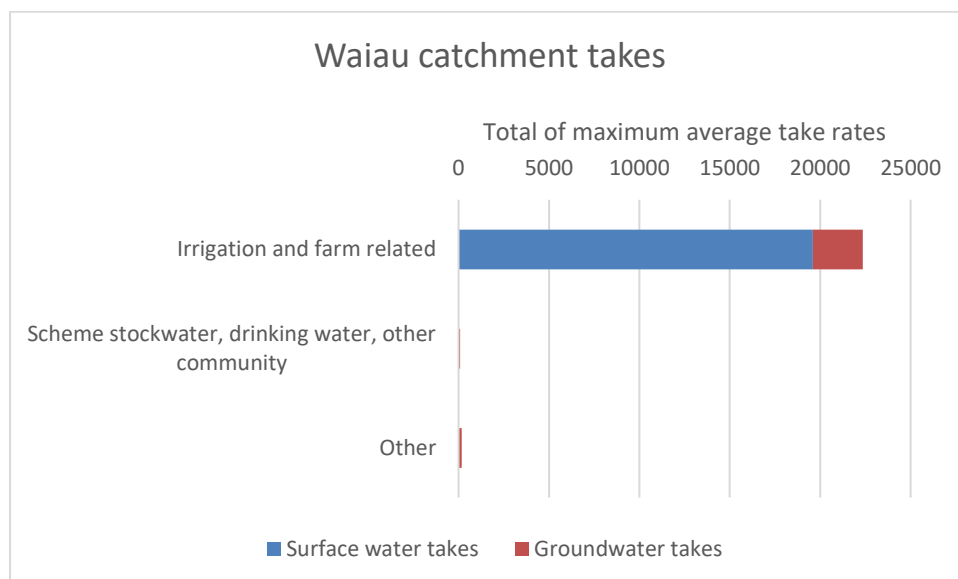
Waiau catchment takes

Total of maximum average take rates

0
5000
10000
15000
20000
25000

Irrigation and farm related

Scheme stockwater, drinking water, other community

Other

Surface water takes
Groundwater takes